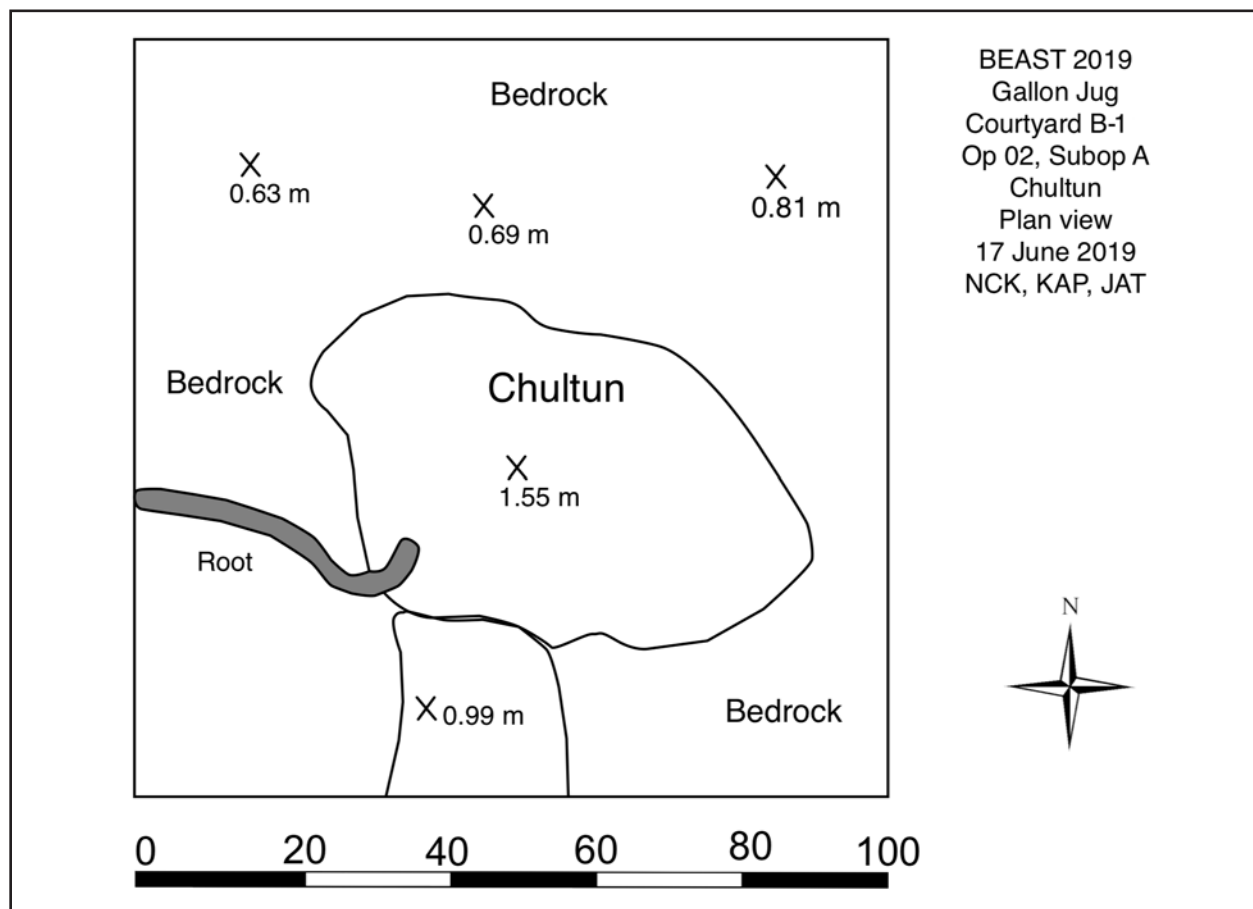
Bedrock

X 0.63 m

X 0.69 m

X 0.81 m

Bedrock

Chultun

X 1.55 m

Root

X 0.99 m

Bedrock

BEAST 2019
Gallon Jug
Courtyard B-1
Op 02, Subop A
Chultun
Plan view
17 June 2019
NCK, KAP, JAT

N

0 20 40 60 80 100